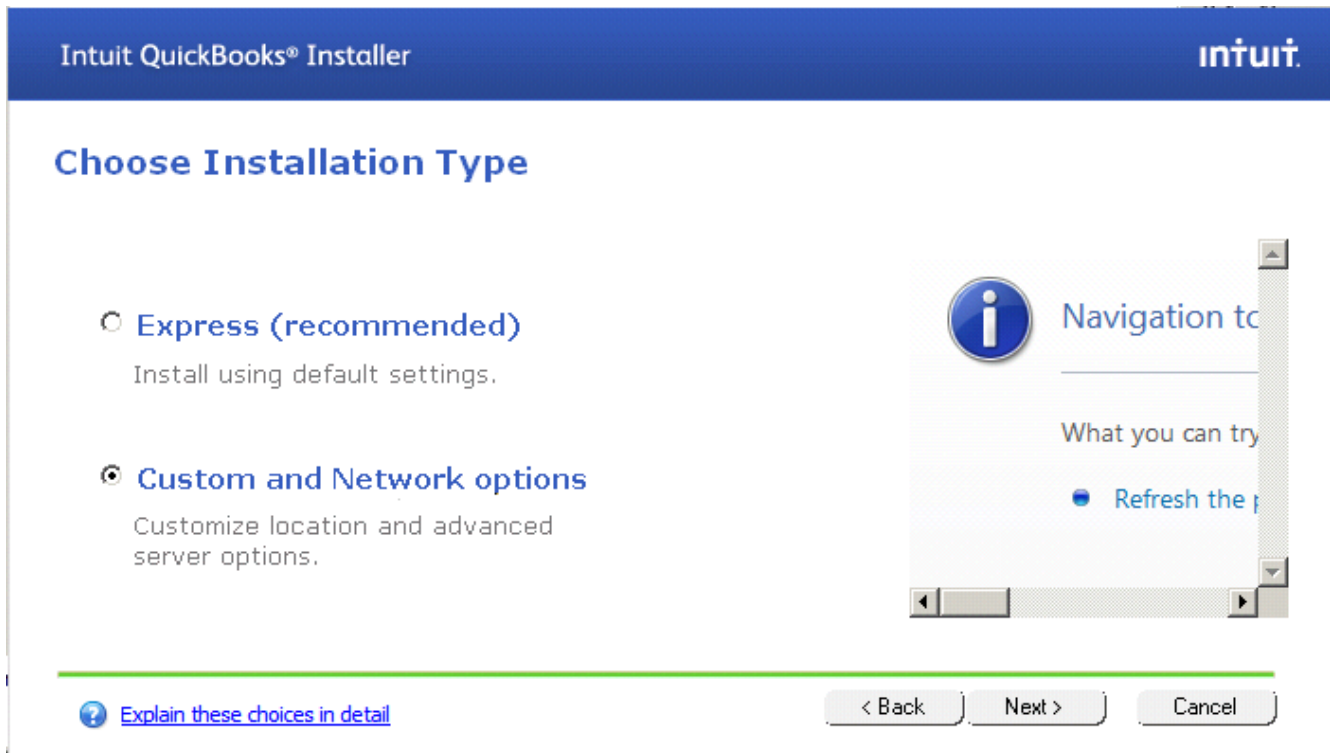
Intuit QuickBooks® Installer

intuit.

Choose Installation Type

Express (recommended)

Install using default settings.

Custom and Network options

Customize location and advanced server options.

Navigation to

What you can try

Refresh the p

Explain these choices in detail

< Back

Next >

Cancel